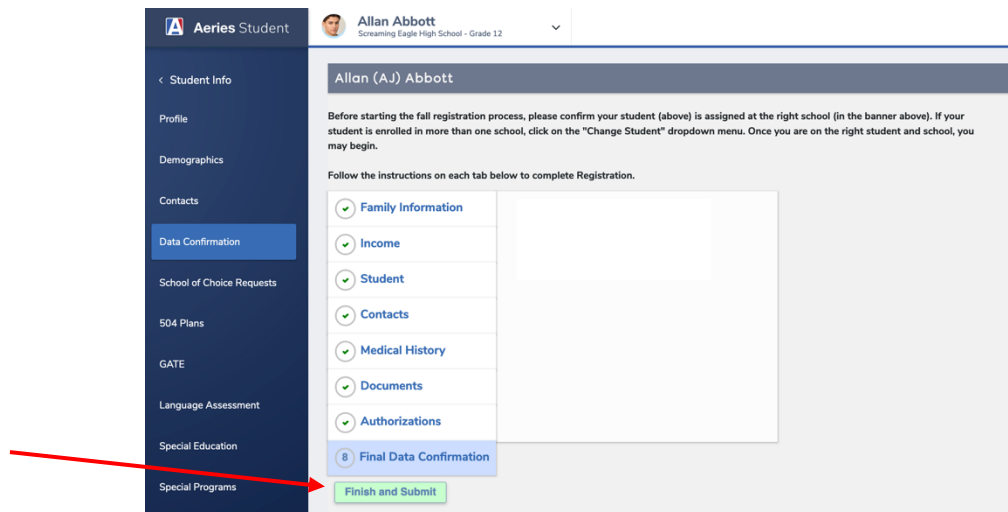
A Aeries Student

Allan Abbott
Screaming Eagle High School - Grade 12

< Student Info

Profile

Demographics

Contacts

Data Confirmation

School of Choice Requests

504 Plans

GATE

Language Assessment

Special Education

Special Programs

Allan (AJ) Abbott

Before starting the fall registration process, please confirm your student (above) is assigned at the right school (in the banner above). If your student is enrolled in more than one school, click on the "Change Student" dropdown menu. Once you are on the right student and school, you may begin.

Follow the instructions on each tab below to complete Registration.

Family Information

Income

Student

Contacts

Medical History

Documents

Authorizations

8 Final Data Confirmation

Finish and Submit